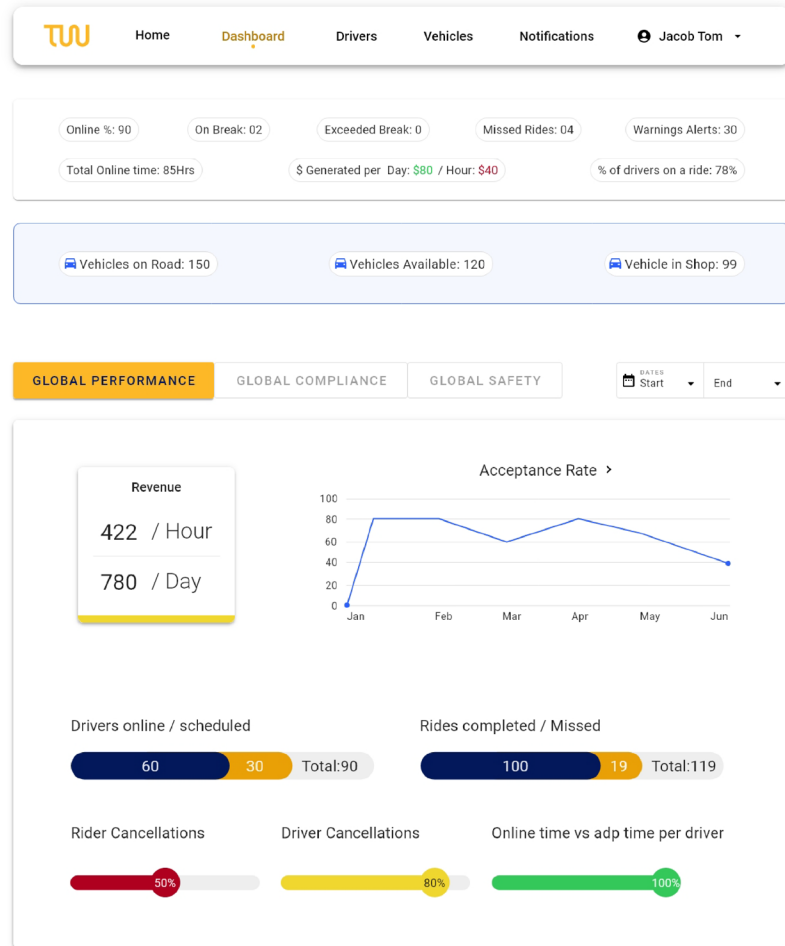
TW Home Dashboard Drivers Vehicles Notifications Jacob Tom

Online %: 90 On Break: 02 Exceeded Break: 0 Missed Rides: 04 Warnings Alerts: 30

Total Online time: 85Hrs $ Generated per Day: $80 / Hour: $40 % of drivers on a ride: 78%

Vehicles on Road: 150 Vehicles Available: 120 Vehicle in Shop: 99

GLOBAL PERFORMANCE GLOBAL COMPLIANCE GLOBAL SAFETY

DATES Start End

Revenue

422 / Hour

780 / Day

Acceptance Rate >

100
80
60
40
20
0
Jan Feb Mar Apr May Jun

Drivers online / scheduled

60 30 Total:90

Rides completed / Missed

100 19 Total:119

Rider Cancellations

50%

Driver Cancellations

80%

Online time vs adp time per driver

100%